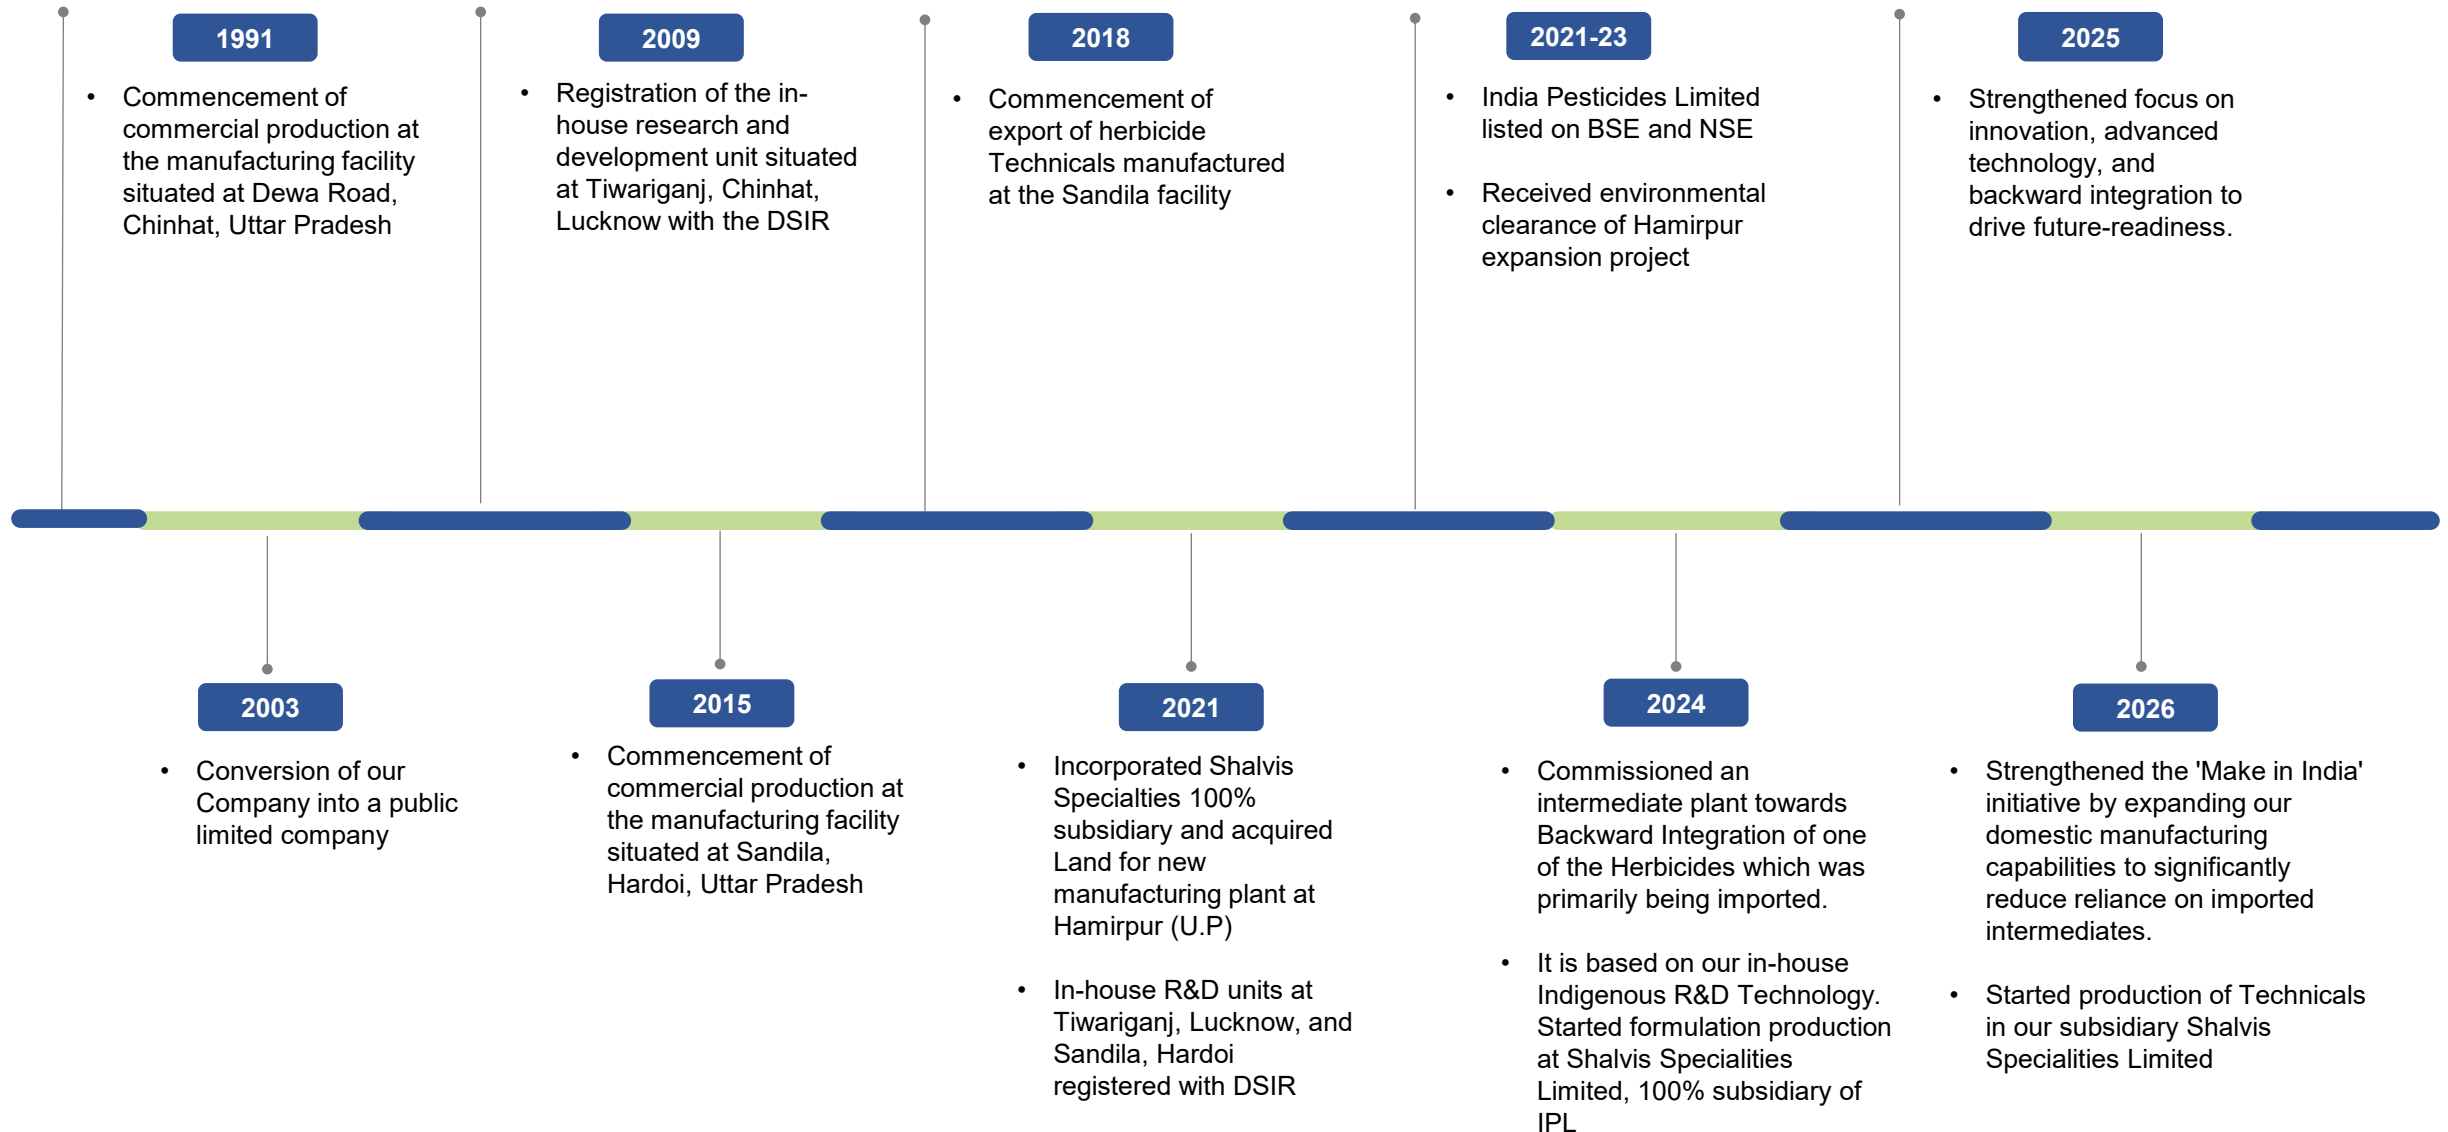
1991

- Commencement of commercial production at the manufacturing facility situated at Dewa Road, Chinhat, Uttar Pradesh

2009

- Registration of the in-house research and development unit situated at Tiwariganj, Chinhat, Lucknow with the DSIR

2018

- Commencement of export of herbicide Technicals manufactured at the Sandila facility

2021-23

- India Pesticides Limited listed on BSE and NSE
- Received environmental clearance of Hamirpur expansion project

2025

- Strengthened focus on innovation, advanced technology, and backward integration to drive future-readiness.

2003

- Conversion of our Company into a public limited company

2015

- Commencement of commercial production at the manufacturing facility situated at Sandila, Hardoi, Uttar Pradesh

2021

- Incorporated Shalvis Specialties 100% subsidiary and acquired Land for new manufacturing plant at Hamirpur (U.P)
- In-house R&D units at Tiwariganj, Lucknow, and Sandila, Hardoi registered with DSIR

2024

- Commissioned an intermediate plant towards Backward Integration of one of the Herbicides which was primarily being imported.
- It is based on our in-house Indigenous R&D Technology. Started formulation production at Shalvis Specialities Limited, 100% subsidiary of IPL

2026

- Strengthened the 'Make in India' initiative by expanding our domestic manufacturing capabilities to significantly reduce reliance on imported intermediates.
- Started production of Technicals in our subsidiary Shalvis Specialities Limited